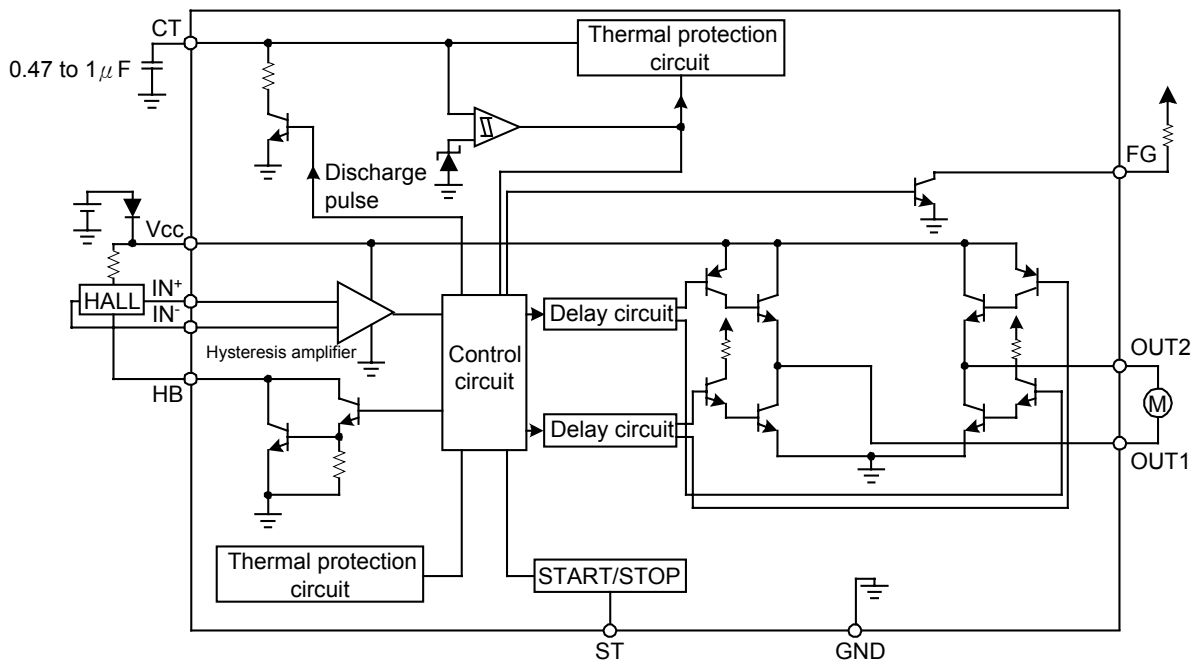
CT

0.47 to 1$\mu$F

Thermal protection circuit

Discharge pulse

FG

Vcc

HALL

IN$^+$

IN$^-$

Hysteresis amplifier

Control circuit

Delay circuit

Delay circuit

OUT2

M

OUT1

HB

Thermal protection circuit

START/STOP

ST

GND